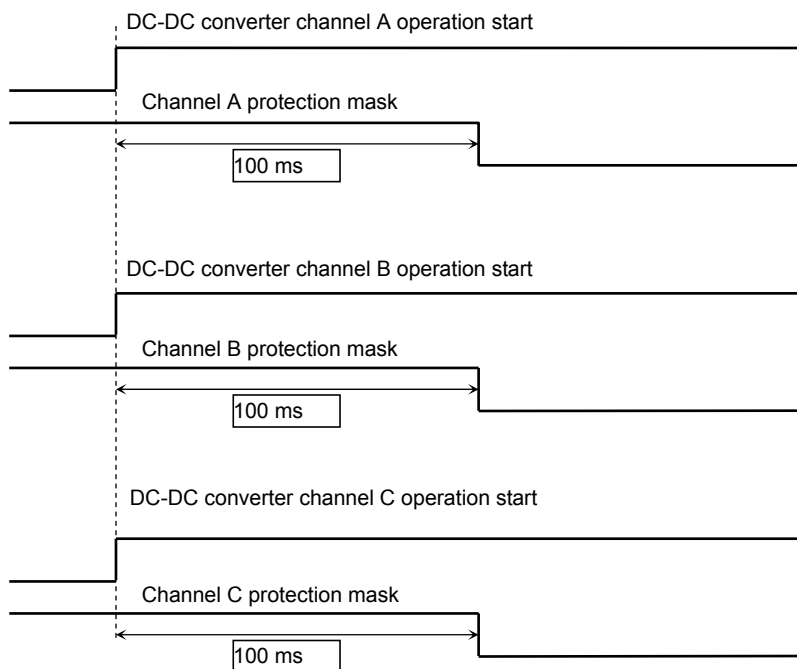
DC-DC converter channel A operation start

Channel A protection mask

100 ms

DC-DC converter channel B operation start

Channel B protection mask

100 ms

DC-DC converter channel C operation start

Channel C protection mask

100 ms